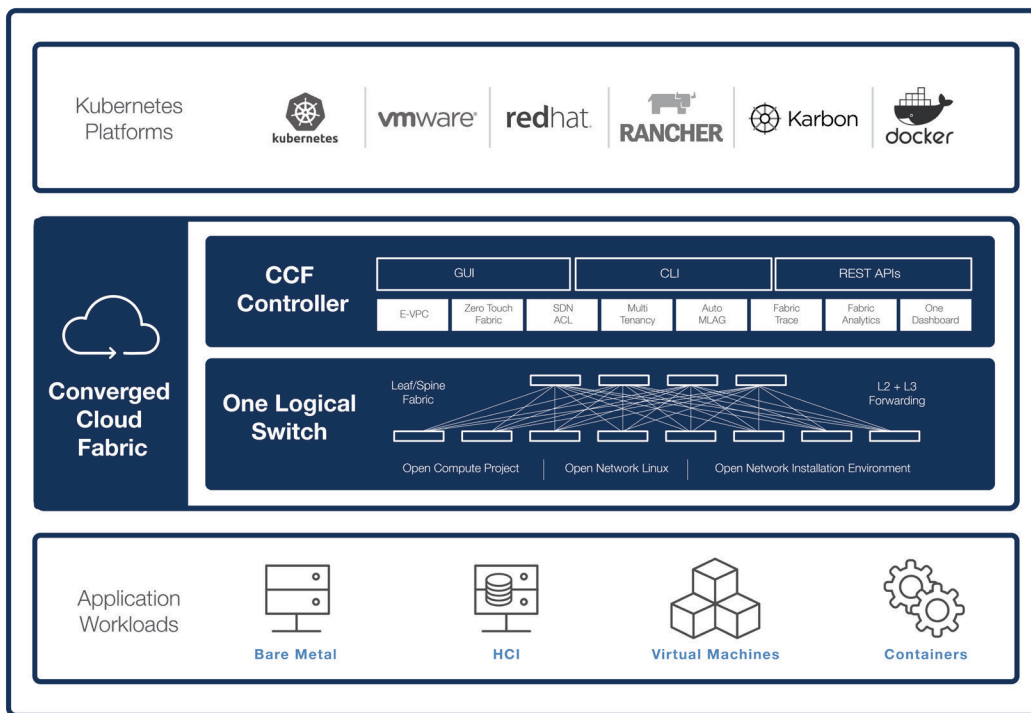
Kubernetes Platforms

kubernetes

vmware

redhat

RANCHER

Karbon

docker

Converged Cloud Fabric

CCF Controller

| GUI | CLI | REST APIs |
|---|---|---|

| E-VPC | Zero Touch Fabric | SDN ACL | Multi Tenancy | Auto MLAG | Fabric Trace | Fabric Analytics | One Dashboard |
|---|---|---|---|---|---|---|---|

One Logical Switch

Leaf/Spine Fabric

L2 + L3 Forwarding

Open Compute Project | Open Network Linux | Open Network Installation Environment

Application Workloads

Bare Metal

HCI

Virtual Machines

Containers